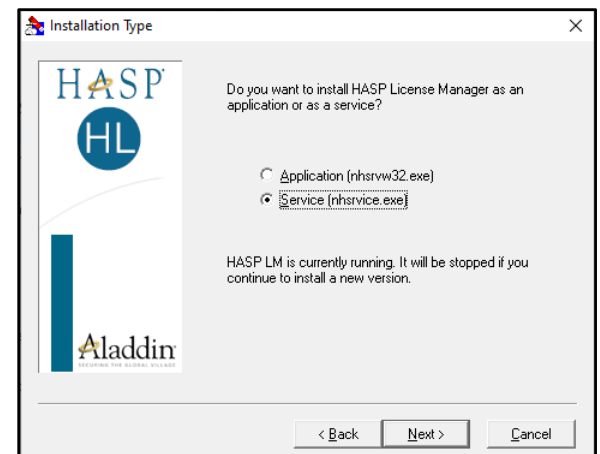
Installation Type

×

HASP

HL

Aladdin
SECURING THE GLOBAL VILLAGE

Do you want to install HASP License Manager as an application or as a service?

Application (nhsrvw32.exe)

Service (nhsrvice.exe)

HASP LM is currently running. It will be stopped if you continue to install a new version.

< Back

Next >

Cancel